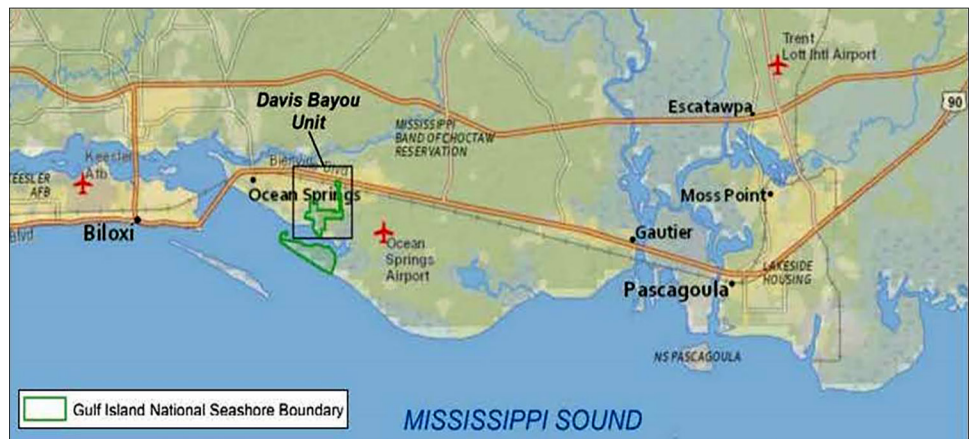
Trent Lott Ihtl Airport

90

Davis Bayou Unit

Escatawpa

MISSISSIPPI BAND OF CHOCTAW RESERVATION

Keesler Afb

TEESLER AFB

Bienvil

Ocean Springs

Moss Point

Blvd

Biloxi

Ocean Springs Airport

Gautier

LAKESIDE HOUSING

Pascagoula

NS PASCAGOULA

Gulf Island National Seashore Boundary

MISSISSIPPI SOUND